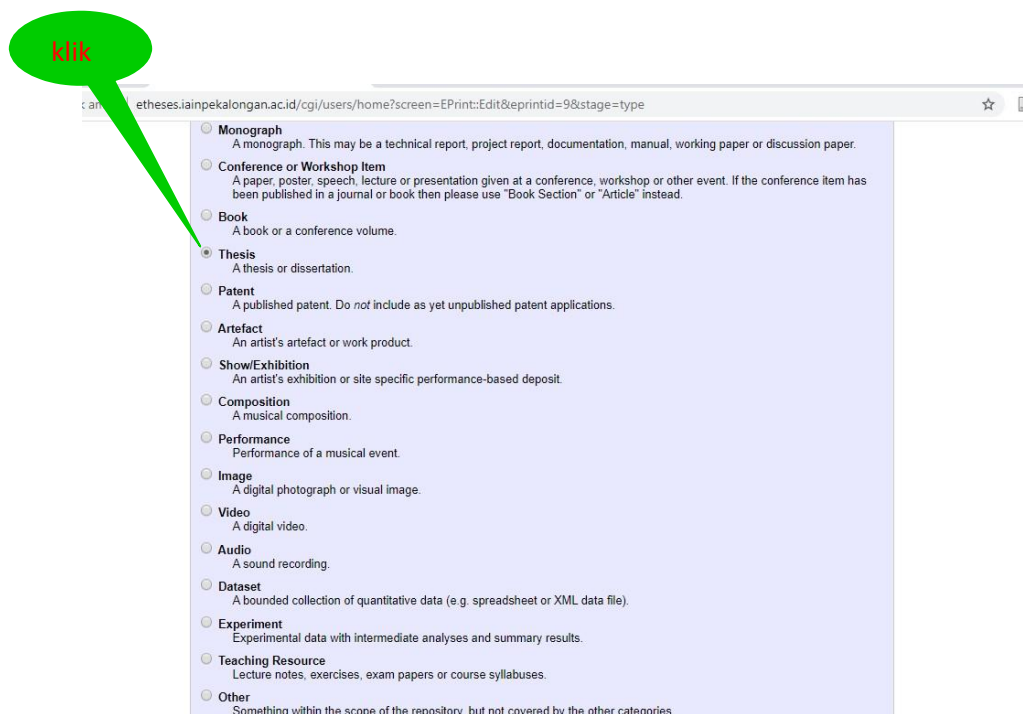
klik

etheses.iainpekalongan.ac.id/cgi/users/home?screen=EPrint::Edit&eprintid=9&stage=type

Monograph
A monograph. This may be a technical report, project report, documentation, manual, working paper or discussion paper.

Conference or Workshop Item
A paper, poster, speech, lecture or presentation given at a conference, workshop or other event. If the conference item has been published in a journal or book then please use "Book Section" or "Article" instead.

Book
A book or a conference volume.

Thesis
A thesis or dissertation.

Patent
A published patent. Do *not* include as yet unpublished patent applications.

Artefact
An artist's artefact or work product.

Show/Exhibition
An artist's exhibition or site specific performance-based deposit.

Composition
A musical composition.

Performance
Performance of a musical event.

Image
A digital photograph or visual image.

Video
A digital video.

Audio
A sound recording.

Dataset
A bounded collection of quantitative data (e.g. spreadsheet or XML data file).

Experiment
Experimental data with intermediate analyses and summary results.

Teaching Resource
Lecture notes, exercises, exam papers or course syllabuses.

Other
Something within the scope of the repository, but not covered by the other categories.